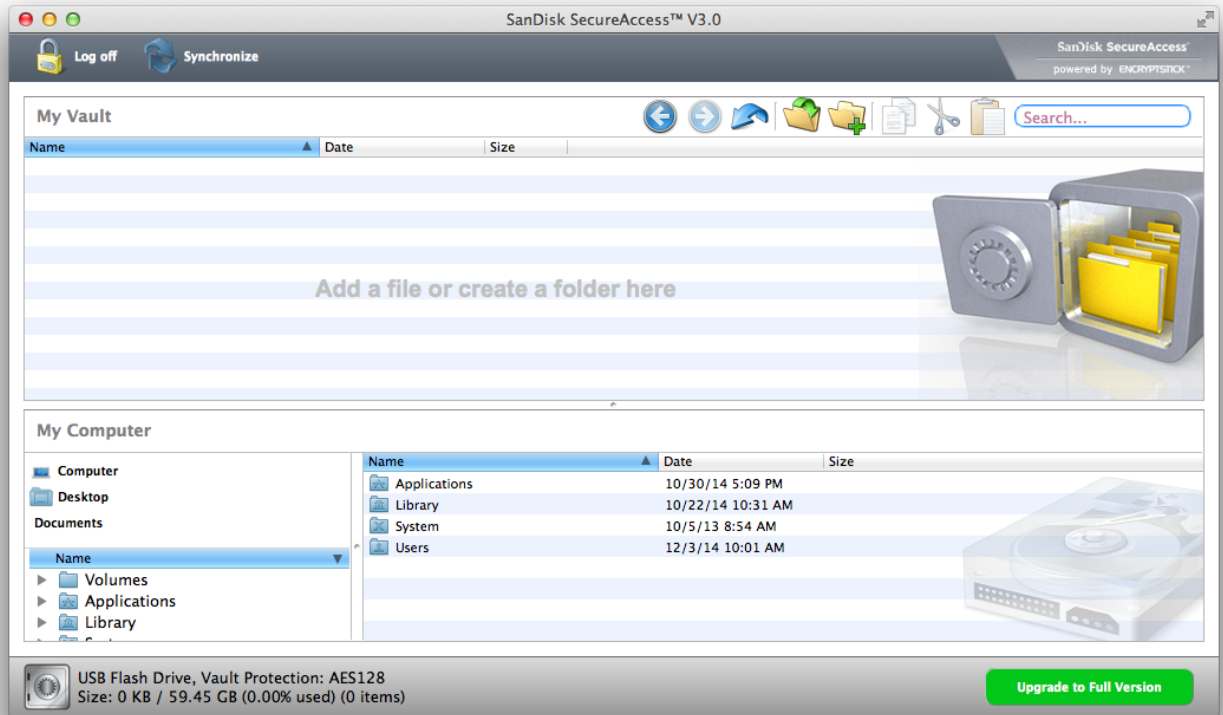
SanDisk SecureAccess™ V3.0

Log off

Synchronize

SanDisk SecureAccess
powered by ENCRYPTSTICK

My Vault

Search...

| Name | Date | Size |
|---|---|---|

Add a file or create a folder here

My Computer

Computer
Desktop
Documents

Name
Volumes
Applications
Library

| Name | Date | Size |
|---|---|---|
| Applications | 10/30/14 5:09 PM | |
| Library | 10/22/14 10:31 AM | |
| System | 10/5/13 8:54 AM | |
| Users | 12/3/14 10:01 AM | |

USB Flash Drive, Vault Protection: AES128
Size: 0 KB / 59.45 GB (0.00% used) (0 items)

Upgrade to Full Version